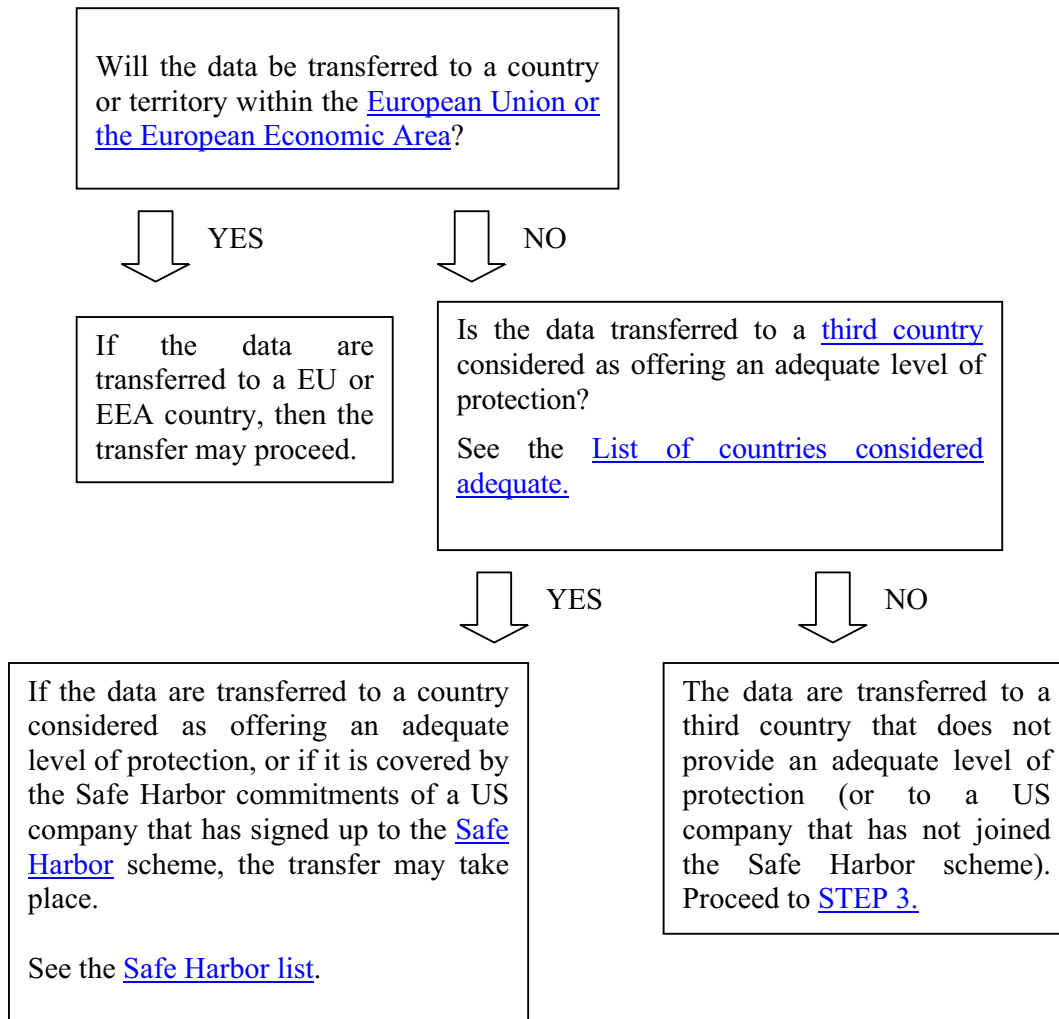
Will the data be transferred to a country or territory within the European Union or the European Economic Area?

YES

NO

If the data are transferred to a EU or EEA country, then the transfer may proceed.

Is the data transferred to a third country considered as offering an adequate level of protection?

See the List of countries considered adequate.

YES

NO

If the data are transferred to a country considered as offering an adequate level of protection, or if it is covered by the Safe Harbor commitments of a US company that has signed up to the Safe Harbor scheme, the transfer may take place.

See the Safe Harbor list.

The data are transferred to a third country that does not provide an adequate level of protection (or to a US company that has not joined the Safe Harbor scheme). Proceed to STEP 3.